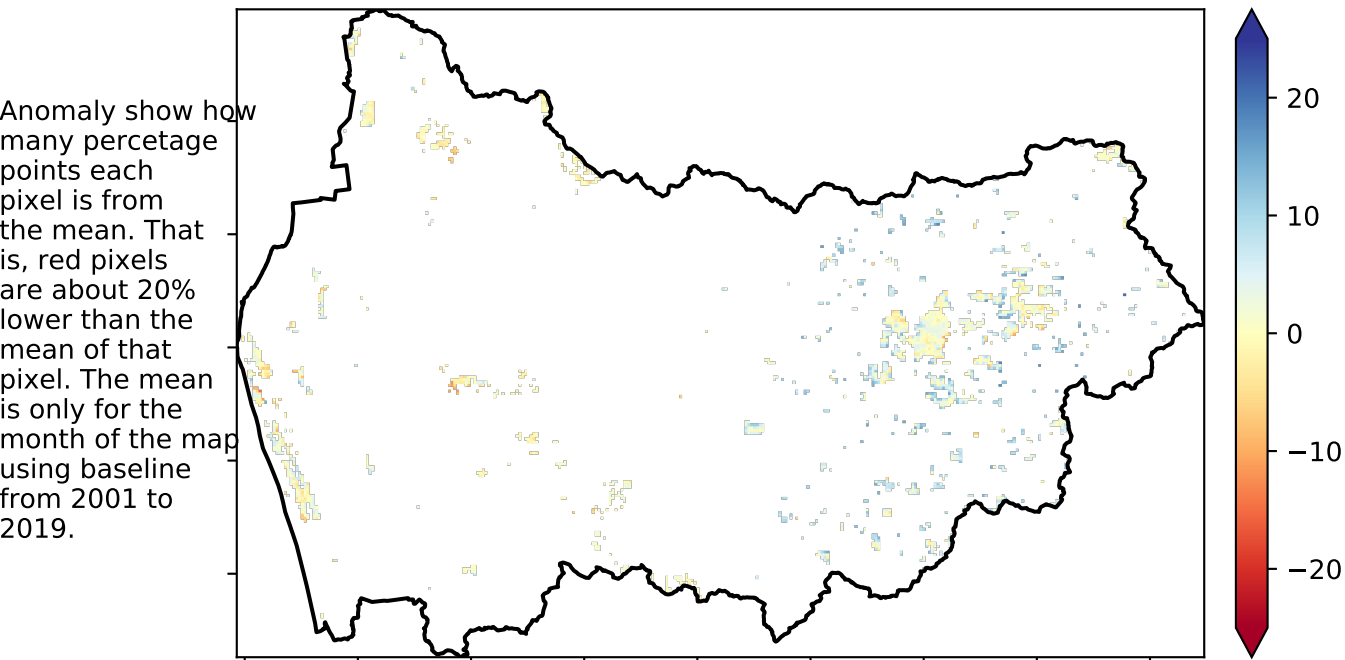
Anomaly show how many percetage points each pixel is from the mean. That is, red pixels are about 20% lower than the mean of that pixel. The mean is only for the month of the map using baseline from 2001 to 2019.

20
10
0
−10
−20